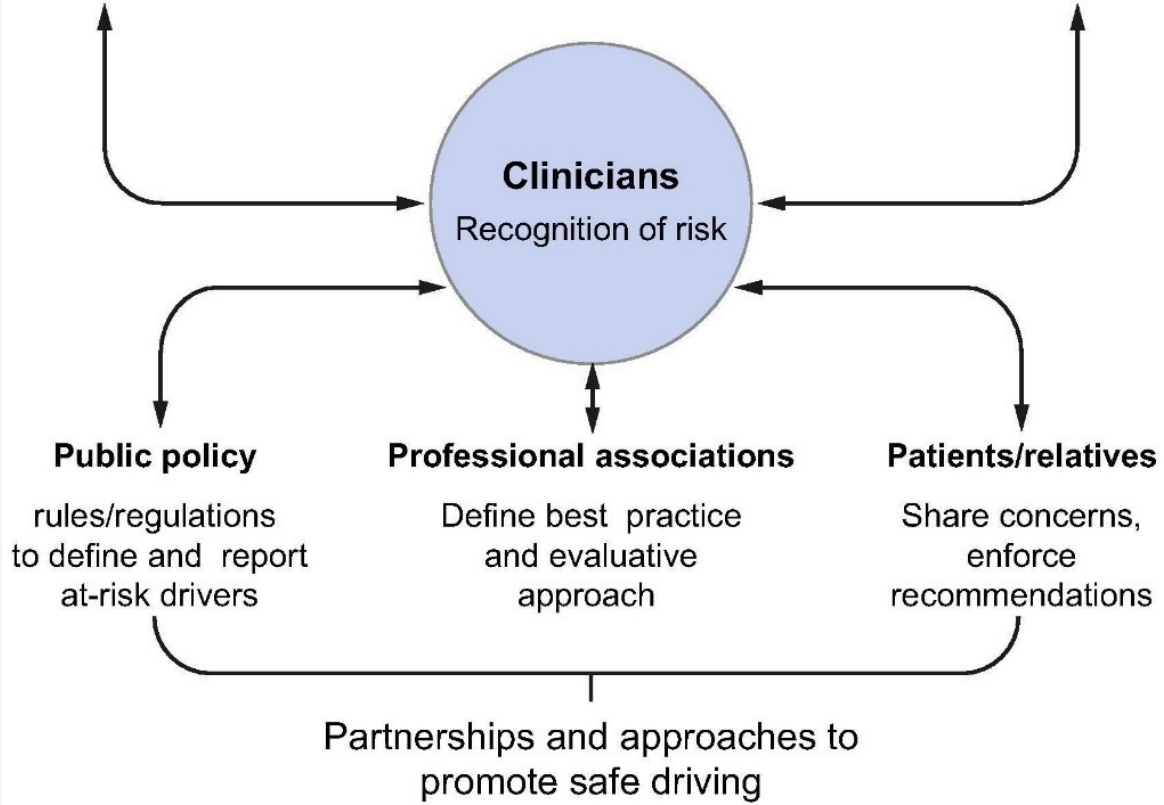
Clinicians
Recognition of risk

Public policy
rules/regulations to define and report at-risk drivers

Professional associations
Define best practice and evaluative approach

Patients/relatives
Share concerns, enforce recommendations

Partnerships and approaches to promote safe driving